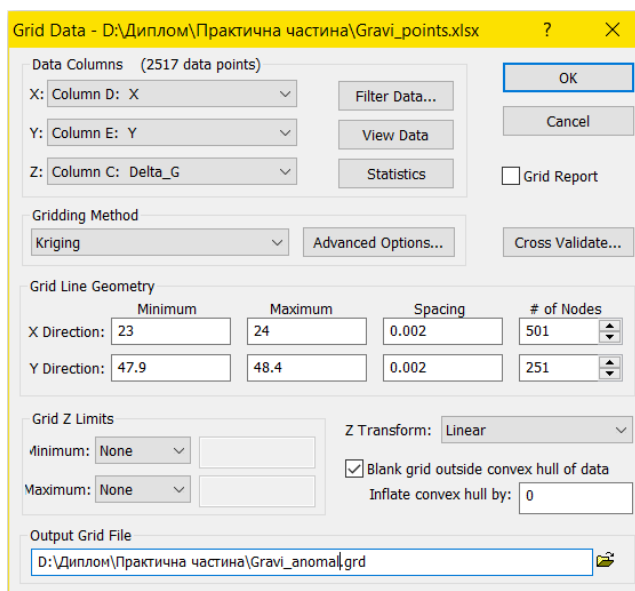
Grid Data - D:\Диплом\Практична частина\Gravi_points.xlsx ? X

Data Columns (2517 data points)

X: Column D: X
Y: Column E: Y
Z: Column C: Delta_G

Filter Data...
View Data
Statistics

OK
Cancel
Grid Report

Gridding Method
Kriging
Advanced Options...
Cross Validate...

Grid Line Geometry

| | Minimum | Maximum | Spacing | # of Nodes |
|---|---|---|---|---|
| X Direction: | 23 | 24 | 0.002 | 501 |
| Y Direction: | 47.9 | 48.4 | 0.002 | 251 |

Grid Z Limits
Minimum: None
Maximum: None

Z Transform: Linear
Blank grid outside convex hull of data
Inflate convex hull by: 0

Output Grid File
D:\Диплом\Практична частина\Gravi_anomal.grd